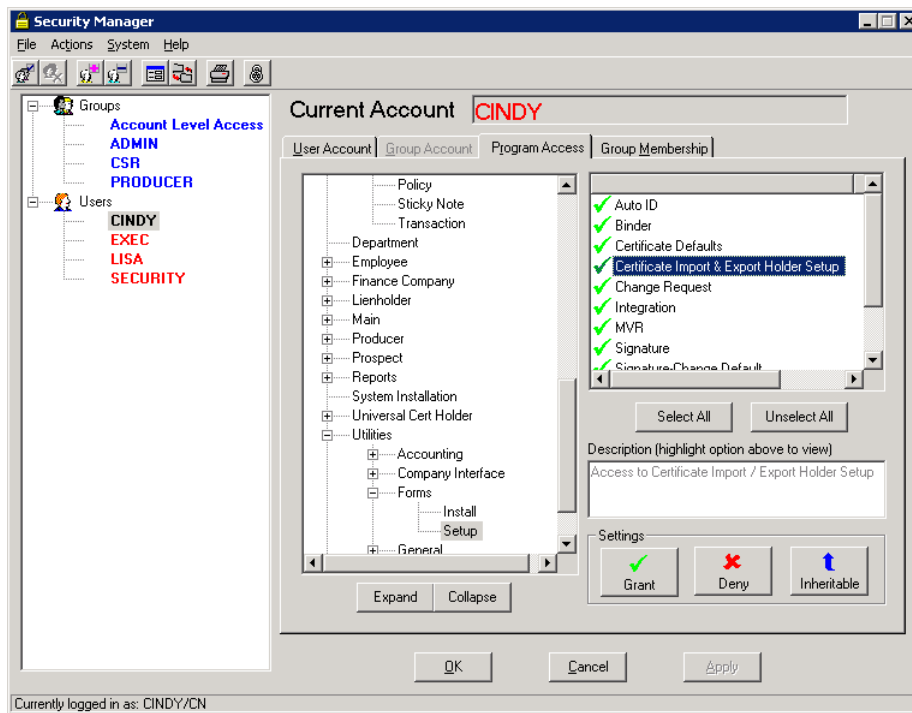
Security Manager

File Actions System Help

Groups
Account Level Access
ADMIN
CSR
PRODUCER
Users
CINDY
EXEC
LISA
SECURITY

Current Account CINDY

User Account Group Account Program Access Group Membership

Policy
Sticky Note
Transaction
Department
Employee
Finance Company
Lienholder
Main
Producer
Prospect
Reports
System Installation
Universal Cert Holder
Utilities
Accounting
Company Interface
Forms
Install
Setup
General

Expand Collapse

Auto ID
Binder
Certificate Defaults
Certificate Import & Export Holder Setup
Change Request
Integration
MVR
Signature
Signature-Change Default

Select All Unselect All

Description (highlight option above to view)
Access to Certificate Import / Export Holder Setup

Settings
Grant Deny Inheritable

OK Cancel Apply

Currently logged in as: CINDY/CN